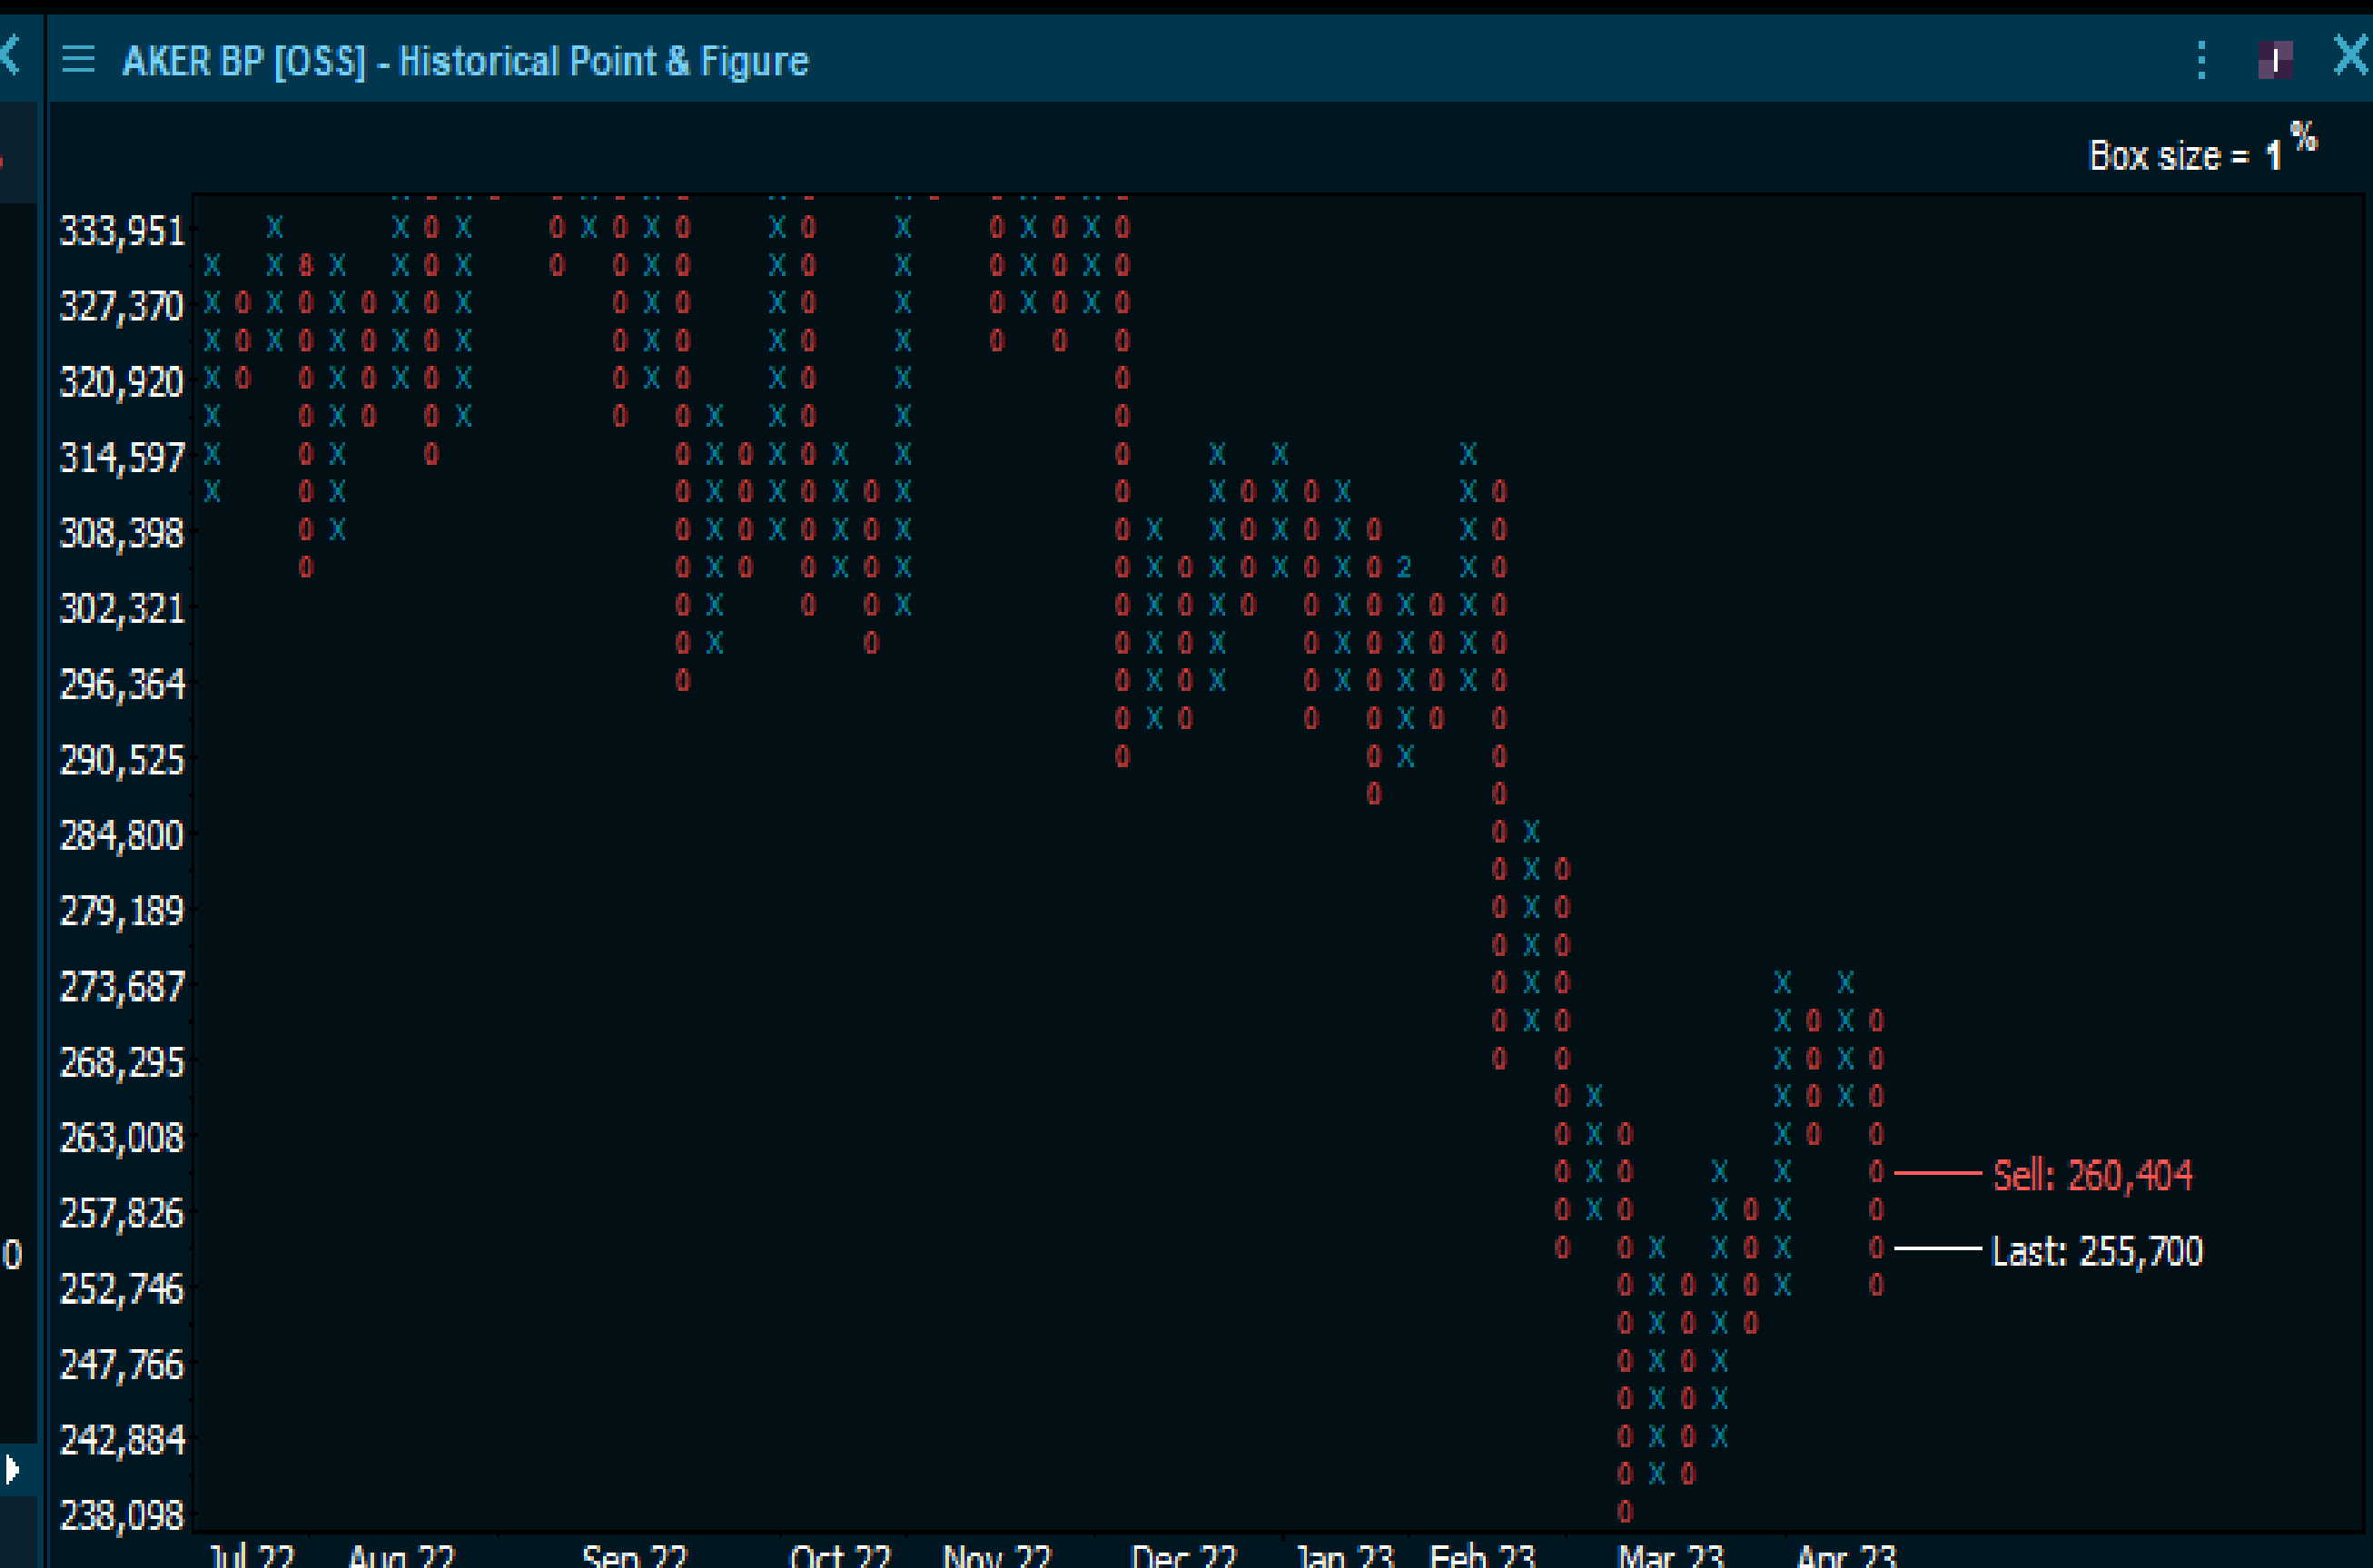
AKER BP [OSS] - Historical Point & Figure

Box size = 1 %

333,951
327,370
320,920
314,597
308,398
302,321
296,364
290,525
284,800
279,189
273,687
268,295
263,008
257,826
252,746
247,766
242,884
238,098

8
2

Sell: 260,404
Last: 255,700

Jul 22 Aug 22 Sep 22 Oct 22 Nov 22 Dec 22 Jan 23 Feb 23 Mar 23 Apr 23